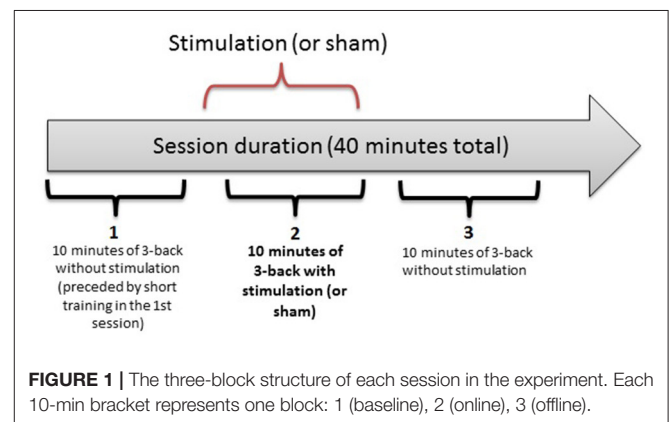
Stimulation (or sham)

Session duration (40 minutes total)

1
10 minutes of 3-back without stimulation (preceded by short training in the 1st session)

2
10 minutes of 3-back with stimulation (or sham)

3
10 minutes of 3-back without stimulation

FIGURE 1 | The three-block structure of each session in the experiment. Each 10-min bracket represents one block: 1 (baseline), 2 (online), 3 (offline).